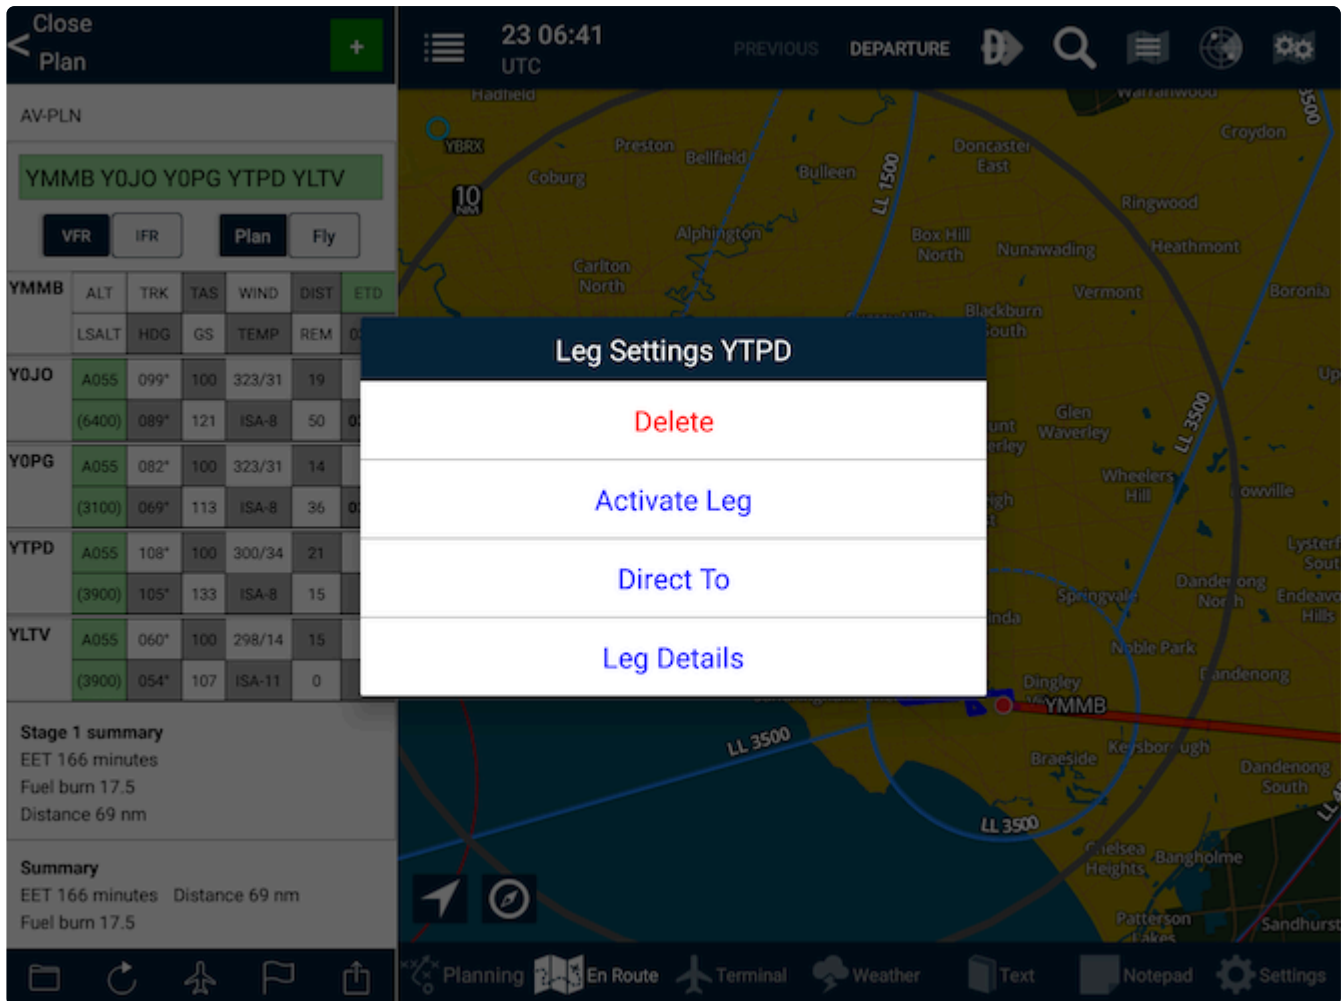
Close Plan

+

AV-PLN

YMMB Y0JO Y0PG YTPD YLTV

VFR IFR Plan Fly

| YMMB | ALT | TRK | TAS | WIND | DIST | ETD |
|---|---|---|---|---|---|---|
| | LSALT | HDG | GS | TEMP | REM | 0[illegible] |
| Y0JO | A055 | 099° | 100 | 323/31 | 19 | |
| | (6400) | 089° | 121 | ISA-8 | 50 | 0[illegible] |
| Y0PG | A055 | 082° | 100 | 323/31 | 14 | |
| | (3100) | 069° | 113 | ISA-8 | 36 | 0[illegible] |
| YTPD | A055 | 108° | 100 | 300/34 | 21 | |
| | (3900) | 105° | 133 | ISA-8 | 15 | |
| YLTV | A055 | 060° | 100 | 298/14 | 15 | |
| | (3900) | 054° | 107 | ISA-11 | 0 | |

Stage 1 summary
EET 166 minutes
Fuel burn 17.5
Distance 69 nm

Summary
EET 166 minutes Distance 69 nm
Fuel burn 17.5

23 06:41
UTC

PREVIOUS DEPARTURE

Hadfield Warranwood YBRX Preston Bellfield Coburg Bulleen Doncaster East Croydon 10 NM LL 1500 Ringwood Alphington Box Hill North Nunawading Heathmont Carlton North Vermont Boronia Blackburn South Glen Waverley Wheelers Hill LL 3500 Up Lysterf Sout Springvale Dandenong North Endeavo Hills Noble Park Dandenong Dingley YMMB LL 3500 Keysborough Braeside Dandenong South LL 3500 Chelsea Heights Bangholme Patterson Lakes Sandhurst

Leg Settings YTPD
Delete
Activate Leg
Direct To
Leg Details

Planning En Route Terminal Weather Text Notepad Settings